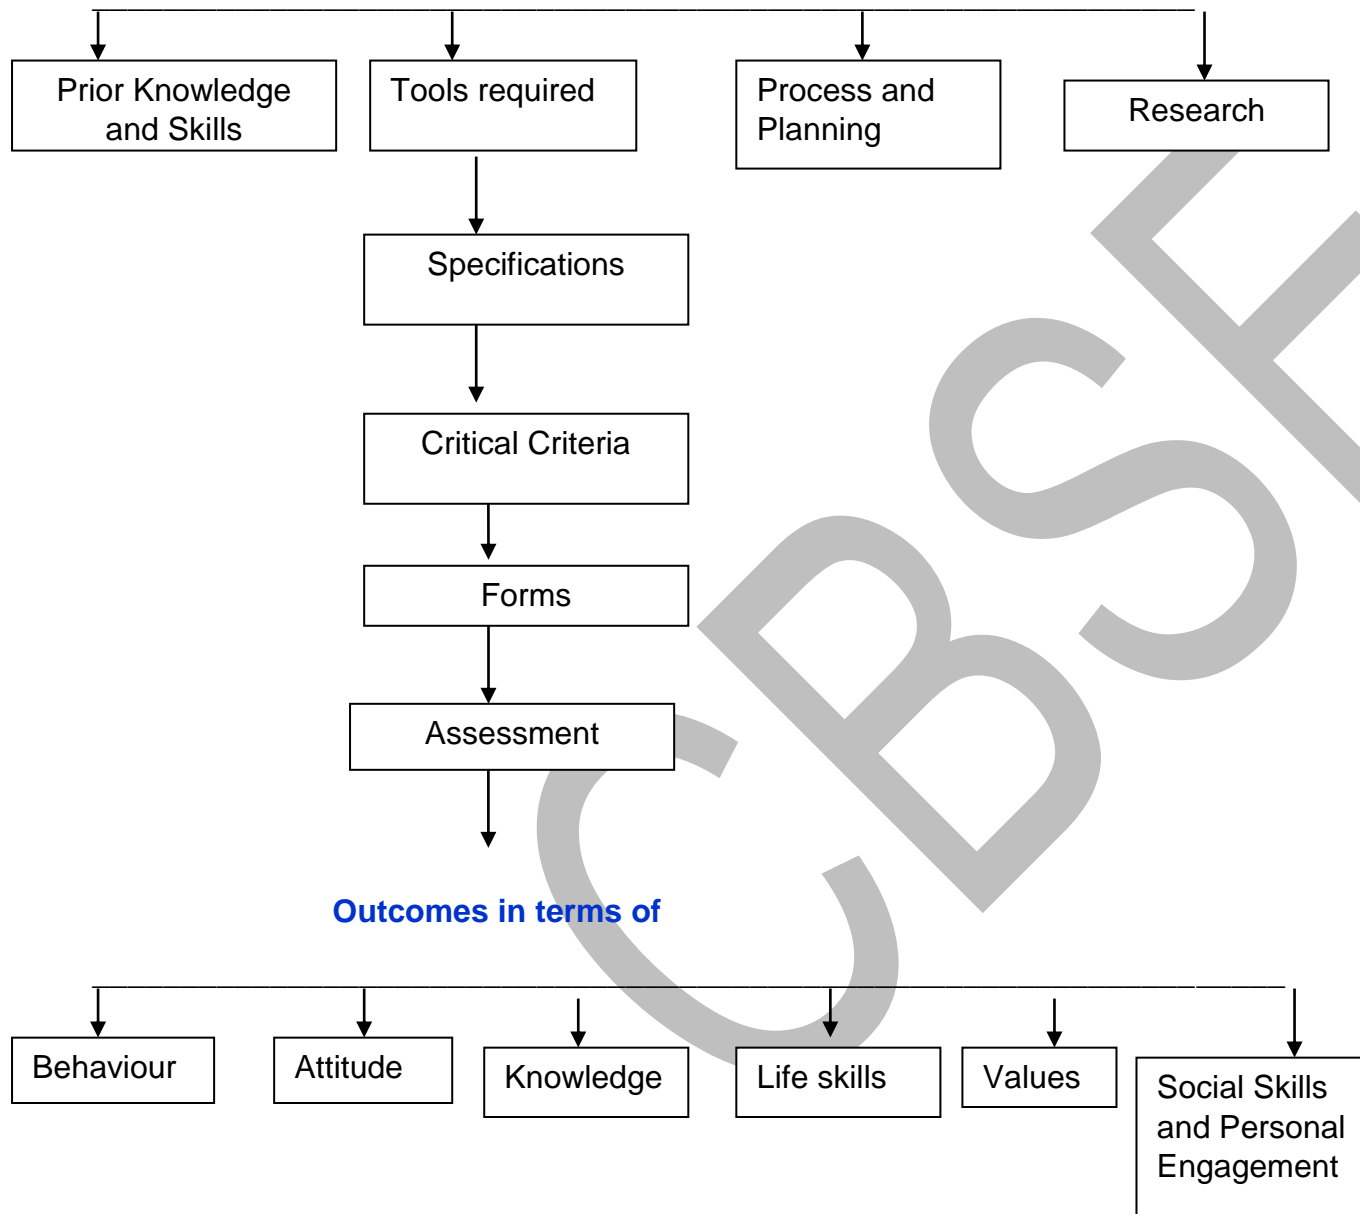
Prior Knowledge and Skills

Tools required

Process and Planning

Research

Specifications

Critical Criteria

Forms

Assessment

Outcomes in terms of

Behaviour

Attitude

Knowledge

Life skills

Values

Social Skills and Personal Engagement

CBSE